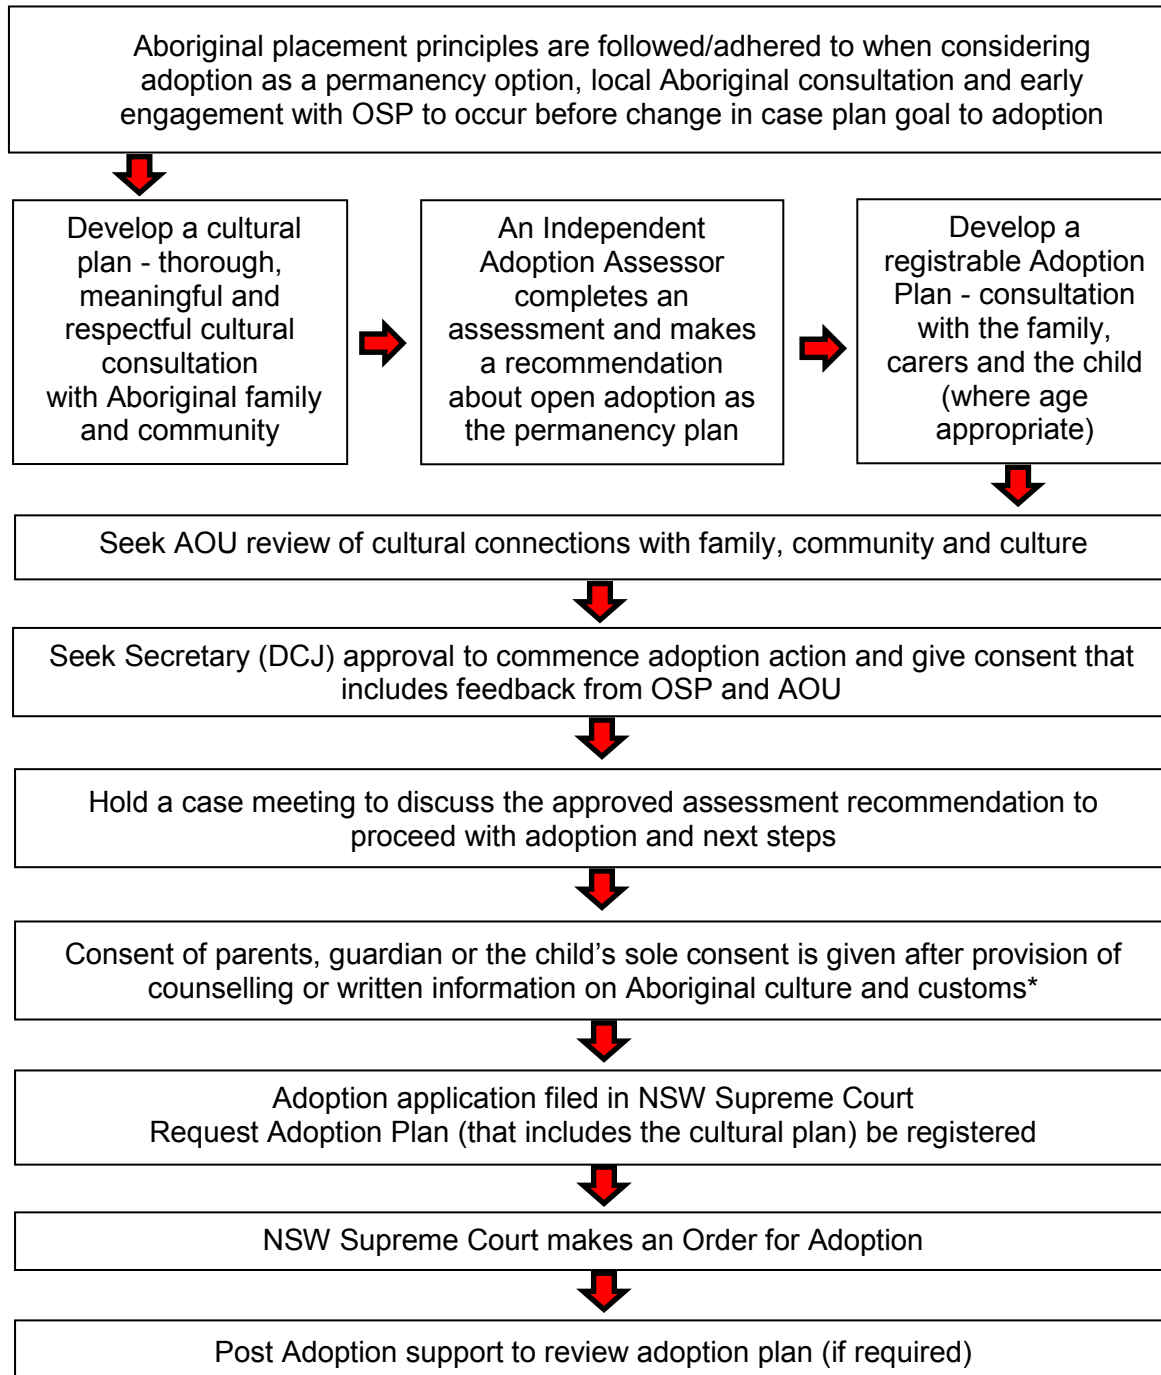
Aboriginal placement principles are followed/adhered to when considering adoption as a permanency option, local Aboriginal consultation and early engagement with OSP to occur before change in case plan goal to adoption

Develop a cultural plan - thorough, meaningful and respectful cultural consultation with Aboriginal family and community

An Independent Adoption Assessor completes an assessment and makes a recommendation about open adoption as the permanency plan

Develop a registrable Adoption Plan - consultation with the family, carers and the child (where age appropriate)

Seek AOU review of cultural connections with family, community and culture

Seek Secretary (DCJ) approval to commence adoption action and give consent that includes feedback from OSP and AOU

Hold a case meeting to discuss the approved assessment recommendation to proceed with adoption and next steps

Consent of parents, guardian or the child's sole consent is given after provision of counselling or written information on Aboriginal culture and customs*

Adoption application filed in NSW Supreme Court
Request Adoption Plan (that includes the cultural plan) be registered

NSW Supreme Court makes an Order for Adoption

Post Adoption support to review adoption plan (if required)